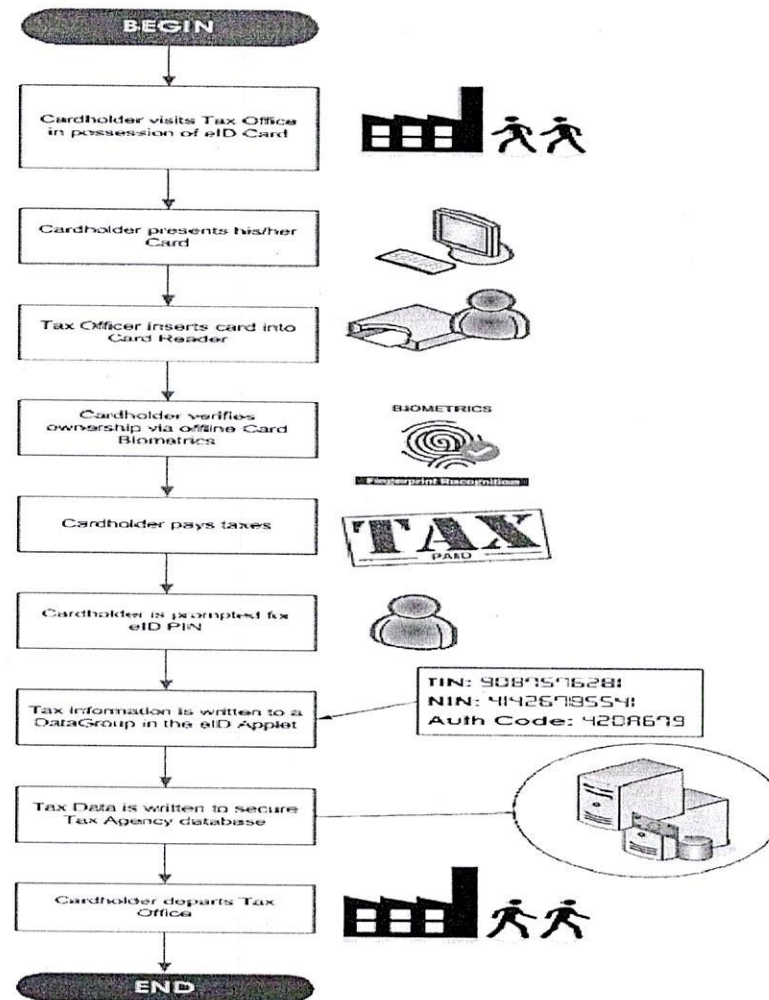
BEGIN

Cardholder visits Tax Office in possession of eID Card

Cardholder presents his/her Card

Tax Officer inserts card into Card Reader

Cardholder verifies ownership via offline Card Biometrics

BIOMETRICS

Fingerprint Recognition

Cardholder pays taxes

TAX

PAID

Cardholder is prompted for eID PIN

Tax information is written to a DataGroup in the eID Applet

TIN: 9089576281
NIN: 41426785541
Auth Code: 4208679

Tax Data is written to secure Tax Agency database

Cardholder departs Tax Office

END